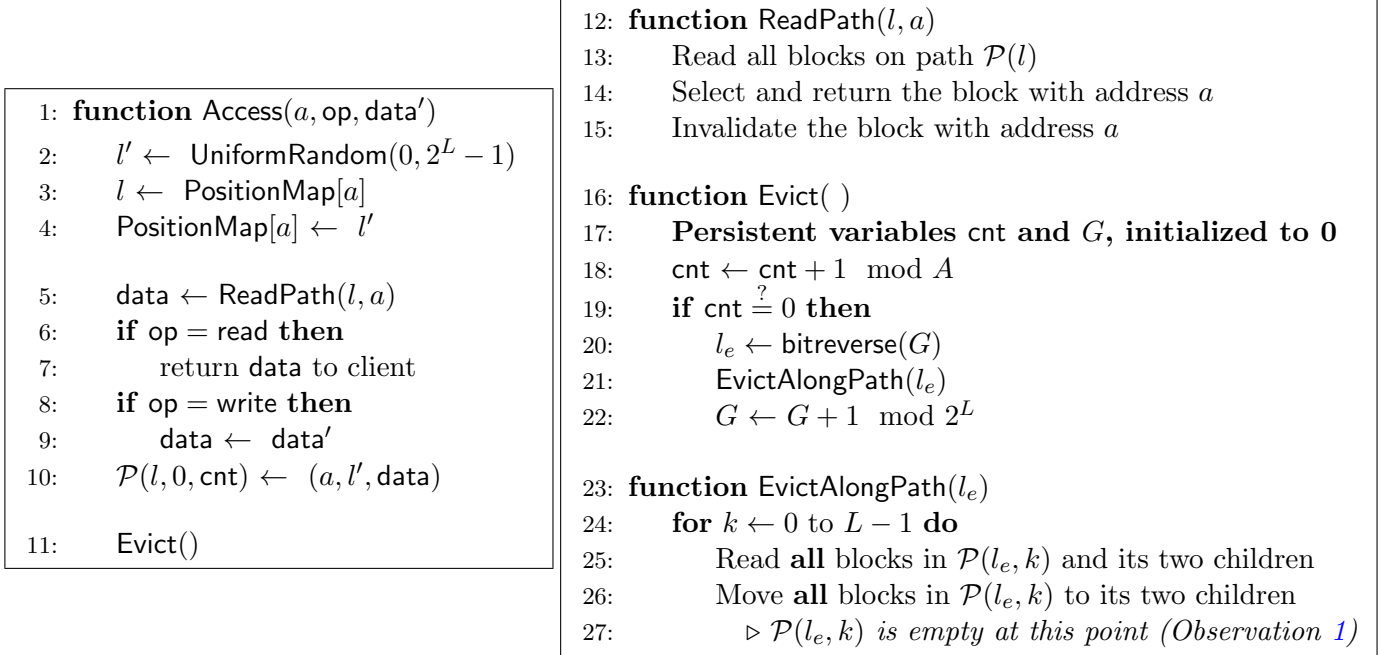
1: **function** Access$(a, \mathsf{op}, \mathsf{data}')$
2: $l' \leftarrow$ UniformRandom$(0, 2^L - 1)$
3: $l \leftarrow$ PositionMap$[a]$
4: PositionMap$[a] \leftarrow l'$

5: data $\leftarrow$ ReadPath$(l, a)$
6: **if** op = read **then**
7: return data to client
8: **if** op = write **then**
9: data $\leftarrow$ data′
10: $\mathcal{P}(l, 0, \mathsf{cnt}) \leftarrow (a, l', \mathsf{data})$

11: Evict()

12: **function** ReadPath$(l, a)$
13: Read all blocks on path $\mathcal{P}(l)$
14: Select and return the block with address $a$
15: Invalidate the block with address $a$

16: **function** Evict( )
17: **Persistent variables** cnt **and** $G$**, initialized to 0**
18: cnt $\leftarrow$ cnt + 1 mod $A$
19: **if** cnt $\stackrel{?}{=} 0$ **then**
20: $l_e \leftarrow$ bitreverse$(G)$
21: EvictAlongPath$(l_e)$
22: $G \leftarrow G + 1 \mod 2^L$

23: **function** EvictAlongPath$(l_e)$
24: **for** $k \leftarrow 0$ to $L - 1$ **do**
25: Read **all** blocks in $\mathcal{P}(l_e, k)$ and its two children
26: Move **all** blocks in $\mathcal{P}(l_e, k)$ to its two children
27: $\triangleright$ *$\mathcal{P}(l_e, k)$ is empty at this point (Observation 1)*